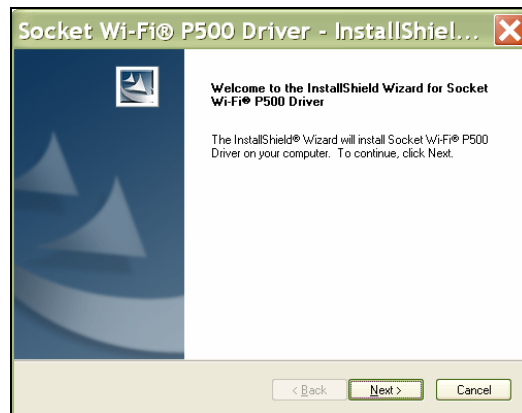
Socket Wi-Fi® P500 Driver - InstallShiel...

Welcome to the InstallShield Wizard for Socket Wi-Fi® P500 Driver

The InstallShield® Wizard will install Socket Wi-Fi® P500 Driver on your computer. To continue, click Next.

< Back
Next >
Cancel